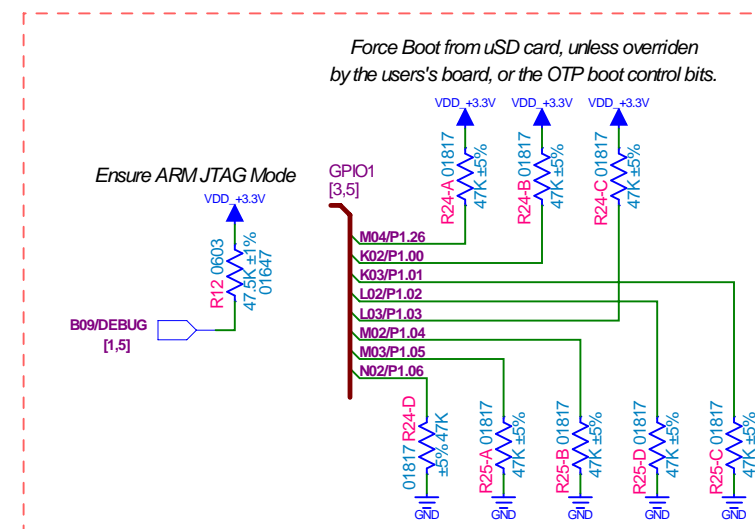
Force Boot from uSD card, unless overriden by the users's board, or the OTP boot control bits.

VDD_+3.3V VDD_+3.3V VDD_+3.3V

R24-A 01817 47K ±5%
R24-B 01817 47K ±5%
R24-C 01817 47K ±5%

Ensure ARM JTAG Mode

GPIO1
[3,5]

VDD_+3.3V

R12 0603 47.5K ±1% 01647

B09/DEBUG
[1,5]

M04/P1.26
K02/P1.00
K03/P1.01
L02/P1.02
L03/P1.03
M02/P1.04
M03/P1.05
N02/P1.06

01817 R24-D ±5% 47K
R25-A 01817 47K ±5%
R25-B 01817 47K ±5%
R25-D 01817 47K ±5%
R25-C 01817 47K ±5%

GND GND GND GND GND